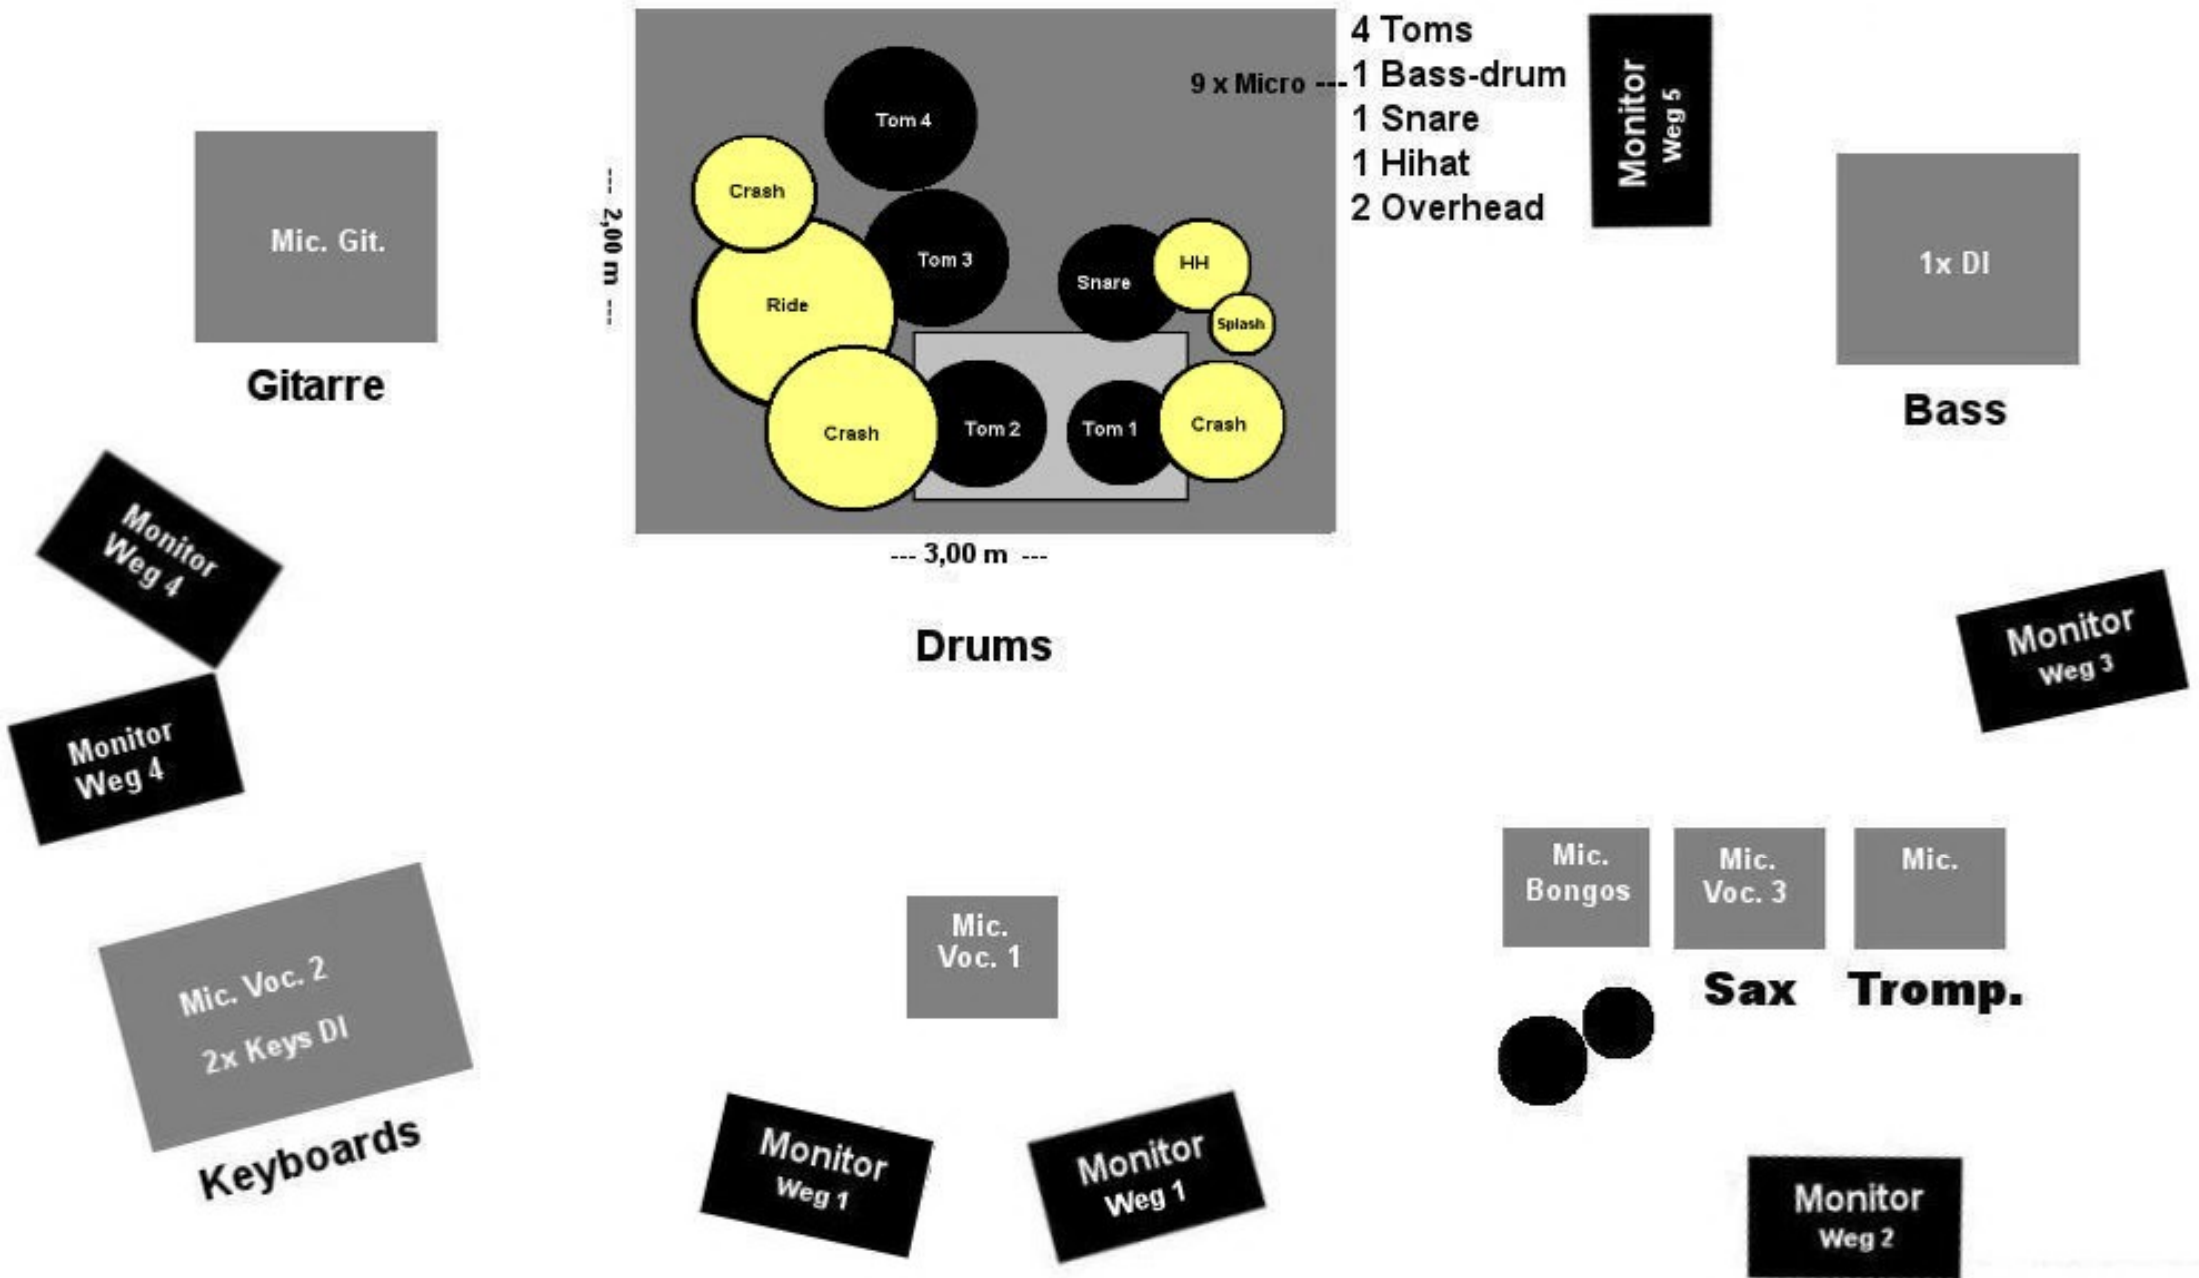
Mic. Git.

Gitarre

Tom 4

Crash

Tom 3

Ride

Snare

HH

Splash

Crash

Tom 2

Tom 1

Crash

--- 2,00 m ---

--- 3,00 m ---

9 x Micro --- 4 Toms
1 Bass-drum
1 Snare
1 Hihat
2 Overhead

Monitor
Weg 5

1x DI

Bass

Drums

Monitor
Weg 4

Monitor
Weg 4

Monitor
Weg 3

Mic. Voc. 2
2x Keys DI

Keyboards

Mic.
Voc. 1

Mic.
Bongos

Mic.
Voc. 3

Mic.

Sax

Tromp.

Monitor
Weg 1

Monitor
Weg 1

Monitor
Weg 2